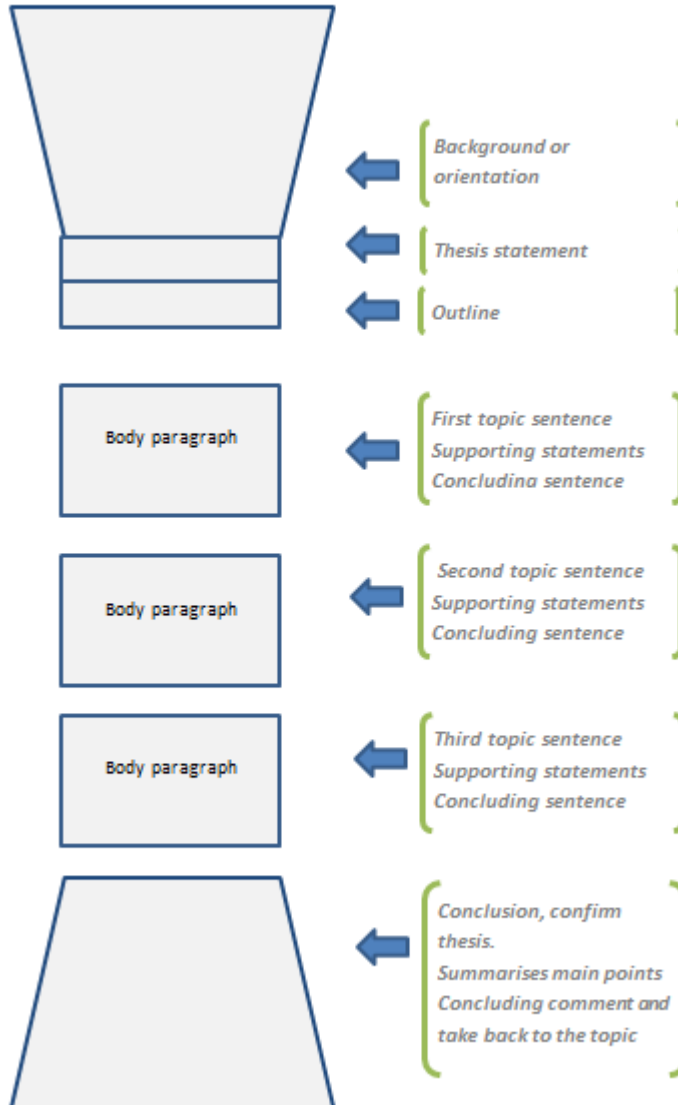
Background or orientation

Thesis statement

Outline

Body paragraph

First topic sentence
Supporting statements
Concludina sentence

Body paragraph

Second topic sentence
Supporting statements
Concluding sentence

Body paragraph

Third topic sentence
Supporting statements
Concluding sentence

Conclusion, confirm thesis.
Summarises main points
Concluding comment and take back to the topic